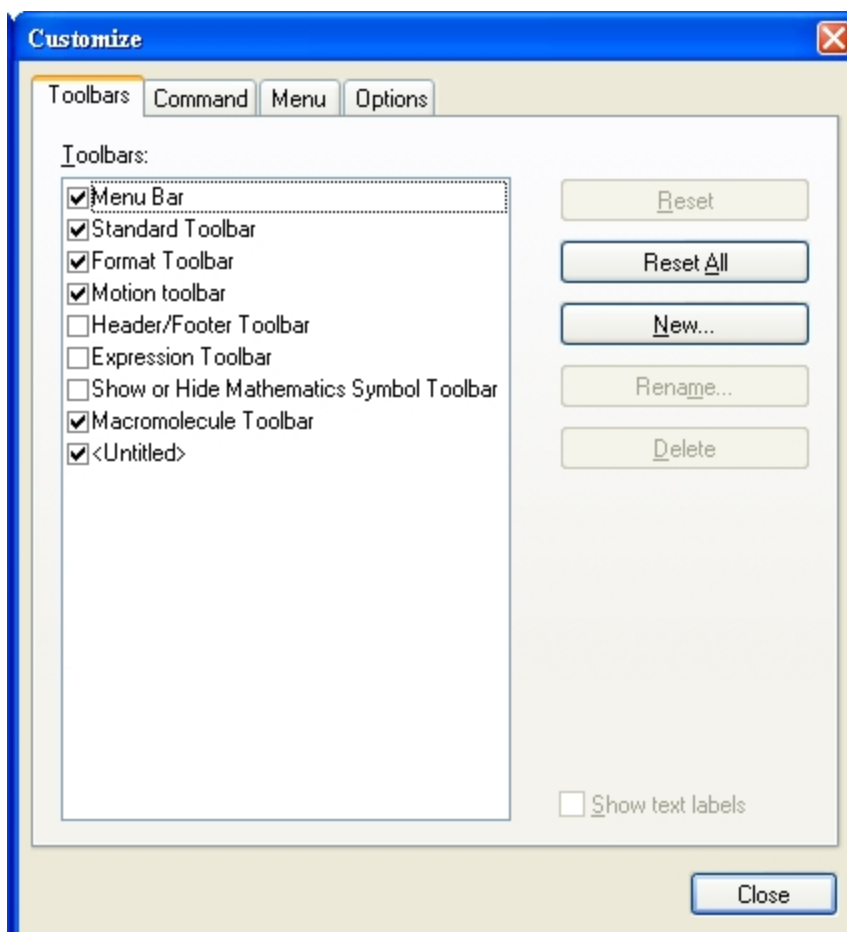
Customize

Toolbars
Command
Menu
Options

Toolbars:

Menu Bar
Standard Toolbar
Format Toolbar
Motion toolbar
Header/Footer Toolbar
Expression Toolbar
Show or Hide Mathematics Symbol Toolbar
Macromolecule Toolbar
<Untitled>

Reset
Reset All
New...
Rename...
Delete

Show text labels

Close